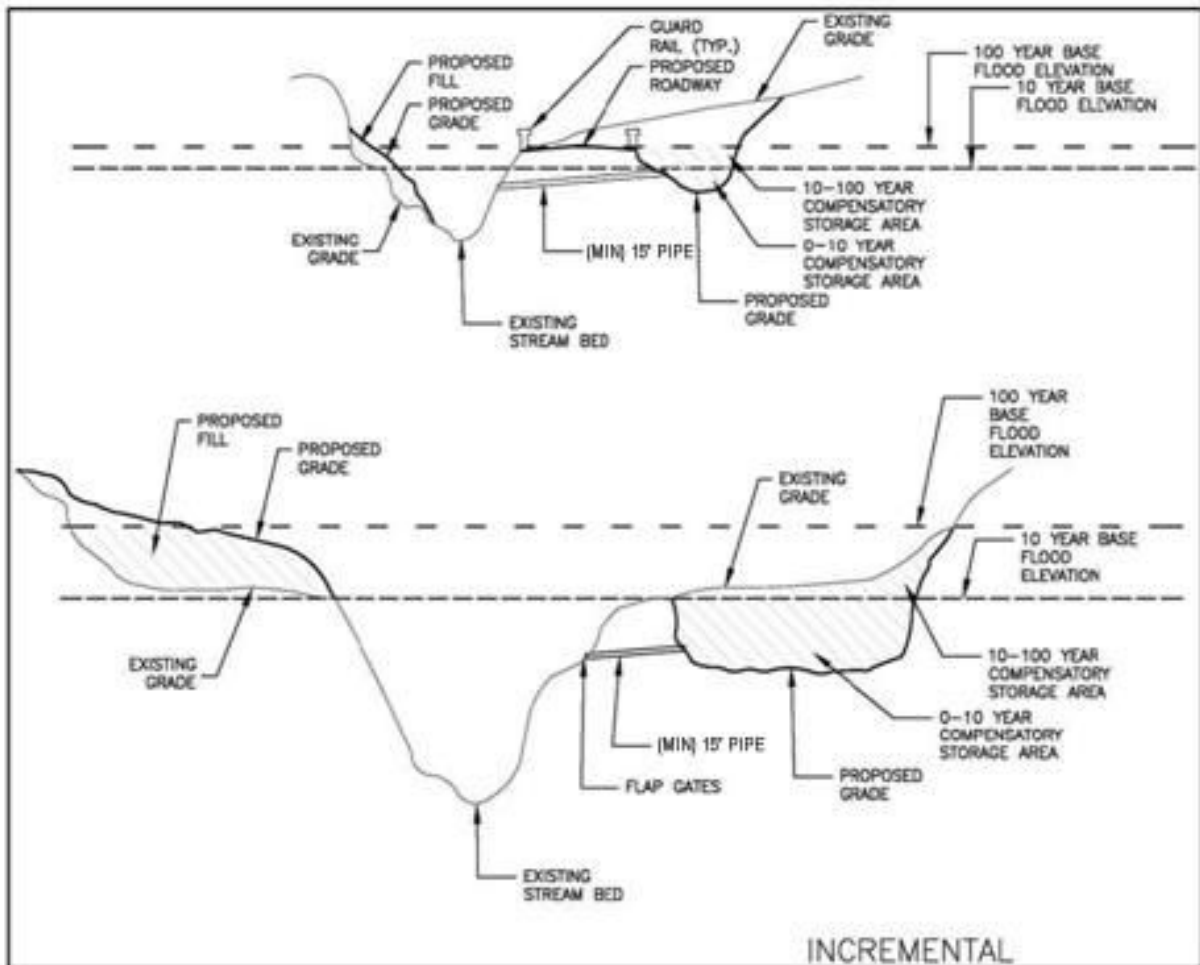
PROPOSED FILL

PROPOSED GRADE

GUARD RAIL (TYP.)

PROPOSED ROADWAY

EXISTING GRADE

100 YEAR BASE FLOOD ELEVATION

10 YEAR BASE FLOOD ELEVATION

EXISTING GRADE

(MIN) 15" PIPE

10-100 YEAR COMPENSATORY STORAGE AREA

0-10 YEAR COMPENSATORY STORAGE AREA

PROPOSED GRADE

EXISTING STREAM BED

PROPOSED FILL

PROPOSED GRADE

EXISTING GRADE

100 YEAR BASE FLOOD ELEVATION

10 YEAR BASE FLOOD ELEVATION

EXISTING GRADE

10-100 YEAR COMPENSATORY STORAGE AREA

0-10 YEAR COMPENSATORY STORAGE AREA

(MIN) 15" PIPE

FLAP GATES

PROPOSED GRADE

EXISTING STREAM BED

INCREMENTAL